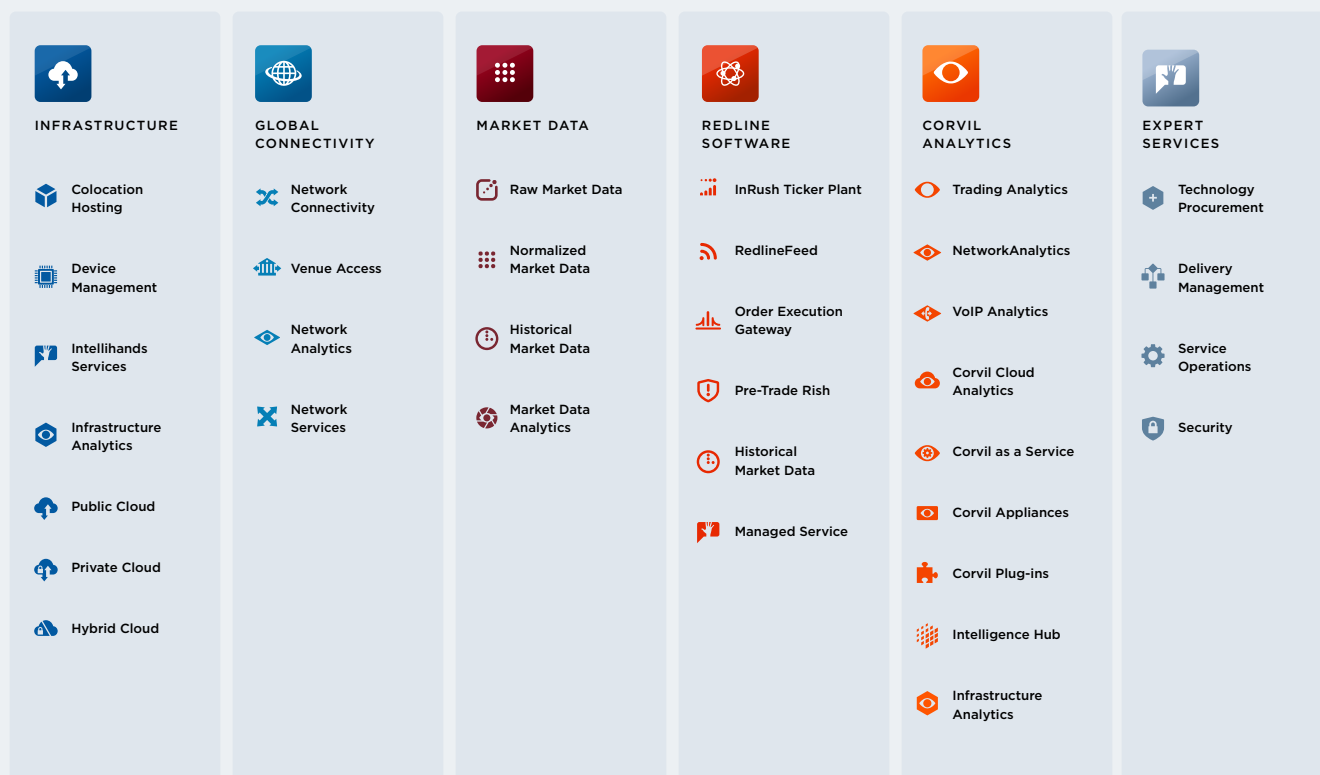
INFRASTRUCTURE

Colocation Hosting

Device Management

Intellihands Services

Infrastructure Analytics

Public Cloud

Private Cloud

Hybrid Cloud

GLOBAL CONNECTIVITY

Network Connectivity

Venue Access

Network Analytics

Network Services

MARKET DATA

Raw Market Data

Normalized Market Data

Historical Market Data

Market Data Analytics

REDLINE SOFTWARE

InRush Ticker Plant

RedlineFeed

Order Execution Gateway

Pre-Trade Rish

Historical Market Data

Managed Service

CORVIL ANALYTICS

Trading Analytics

NetworkAnalytics

VoIP Analytics

Corvil Cloud Analytics

Corvil as a Service

Corvil Appliances

Corvil Plug-ins

Intelligence Hub

Infrastructure Analytics

EXPERT SERVICES

Technology Procurement

Delivery Management

Service Operations

Security